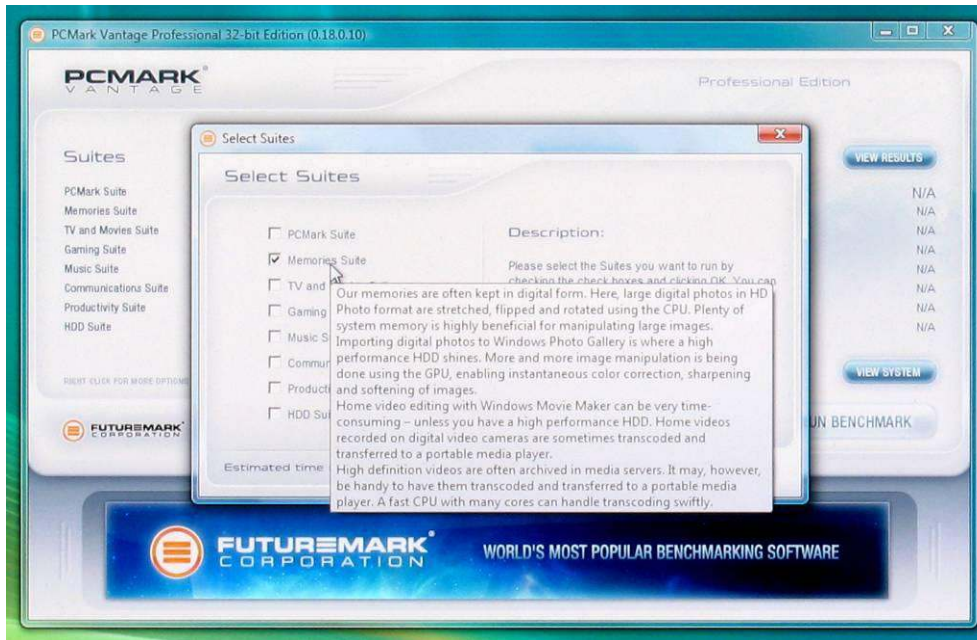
PCMark Vantage Professional 32-bit Edition (0.18.0.10)

PCMARK® VANTAGE

Professional Edition

Suites

PCMark Suite
Memories Suite
TV and Movies Suite
Gaming Suite
Music Suite
Communications Suite
Productivity Suite
HDD Suite

RIGHT CLICK FOR MORE OPTIONS

VIEW RESULTS

N/A
N/A
N/A
N/A
N/A
N/A
N/A
N/A

VIEW SYSTEM

RUN BENCHMARK

FUTUREMARK® CORPORATION

Select Suites

Select Suites

PCMark Suite
Memories Suite
TV and
Gaming
Music S
Commun
Producti
HDD Sui

Description:

Please select the Suites you want to run by checking the check boxes and clicking OK. You can

Estimated time

Our memories are often kept in digital form. Here, large digital photos in HD Photo format are stretched, flipped and rotated using the CPU. Plenty of system memory is highly beneficial for manipulating large images. Importing digital photos to Windows Photo Gallery is where a high performance HDD shines. More and more image manipulation is being done using the GPU, enabling instantaneous color correction, sharpening and softening of images.
Home video editing with Windows Movie Maker can be very time-consuming – unless you have a high performance HDD. Home videos recorded on digital video cameras are sometimes transcoded and transferred to a portable media player.
High definition videos are often archived in media servers. It may, however, be handy to have them transcoded and transferred to a portable media player. A fast CPU with many cores can handle transcoding swiftly.

FUTUREMARK® CORPORATION

WORLD'S MOST POPULAR BENCHMARKING SOFTWARE